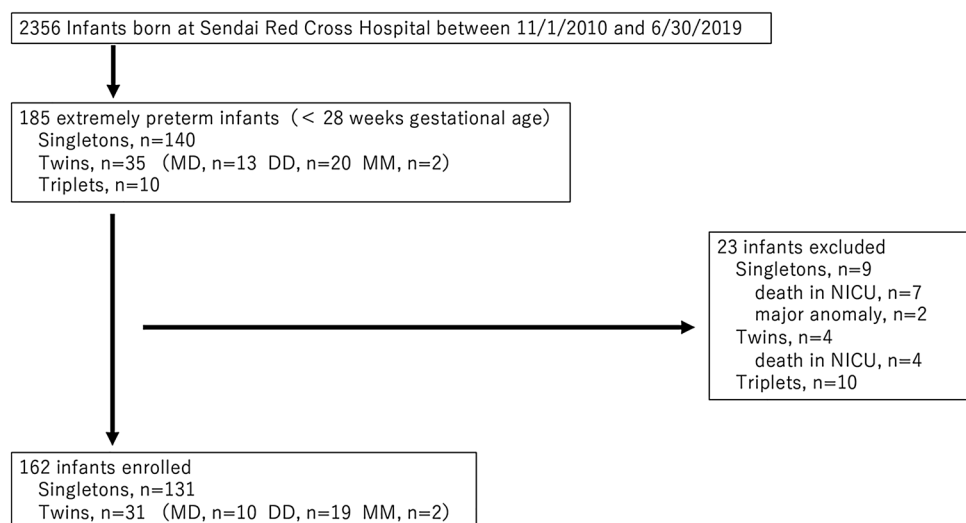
2356 Infants born at Sendai Red Cross Hospital between 11/1/2010 and 6/30/2019

185 extremely preterm infants (< 28 weeks gestational age)
Singletons, n=140
Twins, n=35 (MD, n=13 DD, n=20 MM, n=2)
Triplets, n=10

23 infants excluded
Singletons, n=9
death in NICU, n=7
major anomaly, n=2
Twins, n=4
death in NICU, n=4
Triplets, n=10

162 infants enrolled
Singletons, n=131
Twins, n=31 (MD, n=10 DD, n=19 MM, n=2)